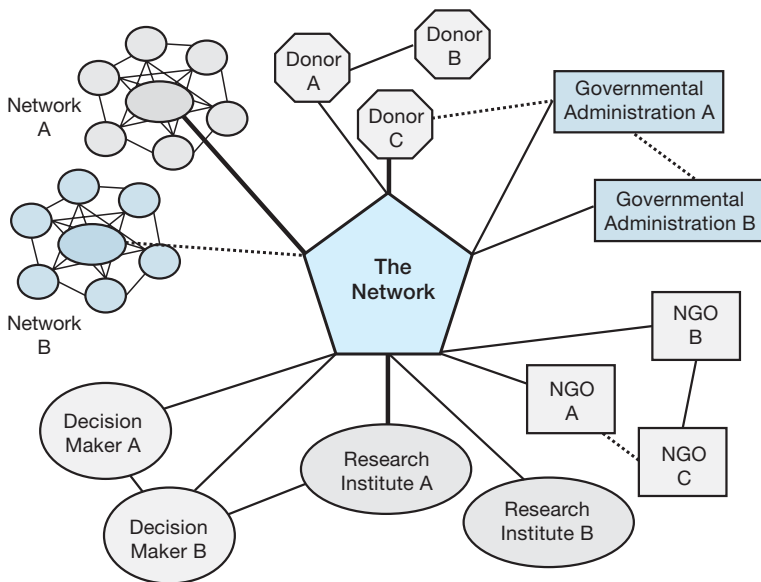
Donor A

Donor B

Donor C

Network A

Governmental Administration A

Governmental Administration B

Network B

The Network

NGO B

NGO A

NGO C

Decision Maker A

Decision Maker B

Research Institute A

Research Institute B